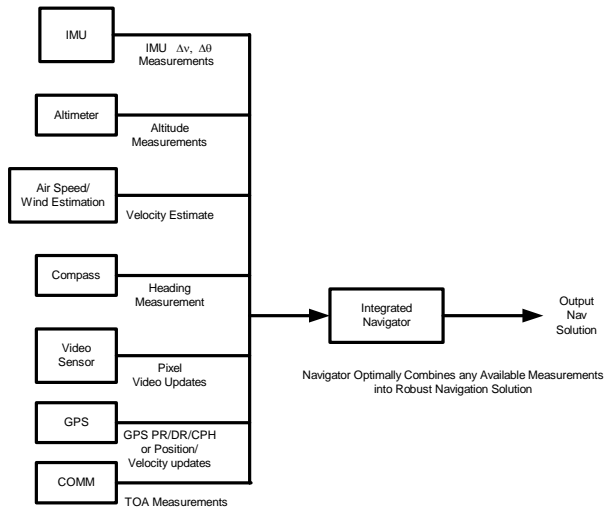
IMU

IMU $\Delta v$, $\Delta\theta$ Measurements

Altimeter

Altitude Measurements

Air Speed/ Wind Estimation

Velocity Estimate

Compass

Heading Measurement

Video Sensor

Pixel Video Updates

GPS

GPS PR/DR/CPH or Position/ Velocity updates

COMM

TOA Measurements

Integrated Navigator

Output Nav Solution

Navigator Optimally Combines any Available Measurements into Robust Navigation Solution